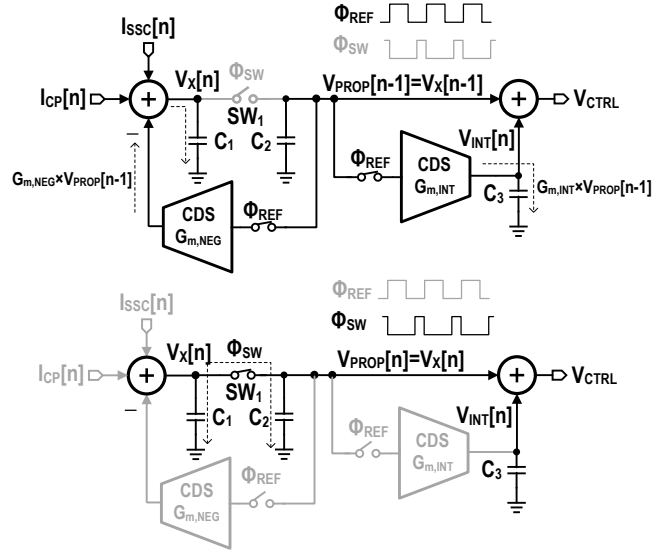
$I_{SSC}[n]$
$\Phi_{REF}$
$\Phi_{SW}$
$I_{CP}[n]$
+
$V_X[n]$
$\Phi_{SW}$
$SW_1$
$V_{PROP}[n-1]=V_X[n-1]$
+
$V_{CTRL}$
$C_1$
$C_2$
$V_{INT}[n]$
−
$\Phi_{REF}$
CDS
$G_{m,INT}$
$G_{m,NEG}\times V_{PROP}[n-1]$
$C_3$
$G_{m,INT}\times V_{PROP}[n-1]$
CDS
$G_{m,NEG}$
$\Phi_{REF}$

$I_{SSC}[n]$
$\Phi_{REF}$
$\Phi_{SW}$
$V_X[n]$
$\Phi_{SW}$
$I_{CP}[n]$
+
$SW_1$
$V_{PROP}[n]=V_X[n]$
+
$V_{CTRL}$
−
$C_1$
$C_2$
$V_{INT}[n]$
$\Phi_{REF}$
CDS
$G_{m,INT}$
$C_3$
CDS
$G_{m,NEG}$
$\Phi_{REF}$